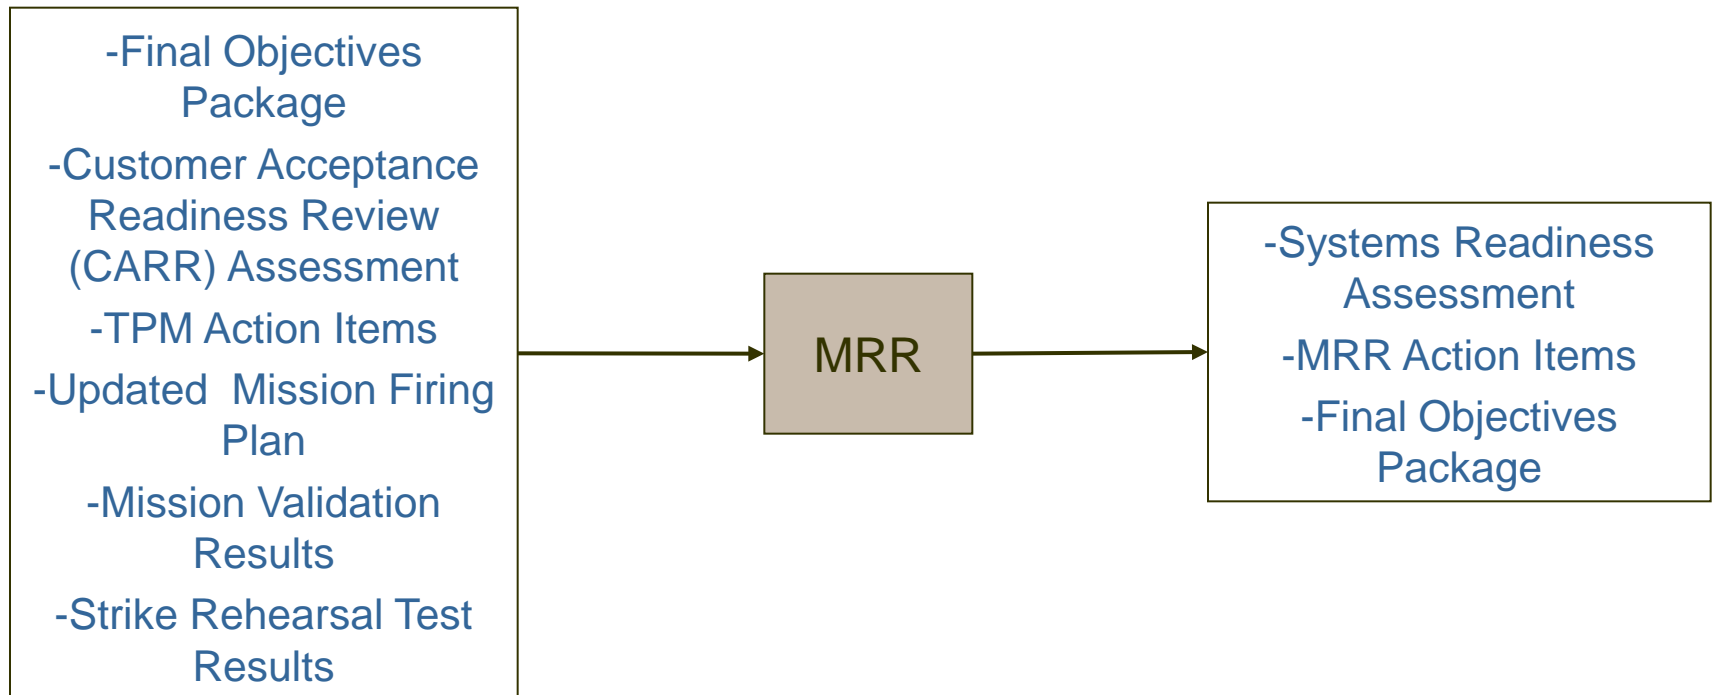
-Final Objectives Package

-Customer Acceptance Readiness Review (CARR) Assessment

-TPM Action Items

-Updated  Mission Firing Plan

-Mission Validation Results

-Strike Rehearsal Test Results

MRR

-Systems Readiness Assessment

-MRR Action Items

-Final Objectives Package